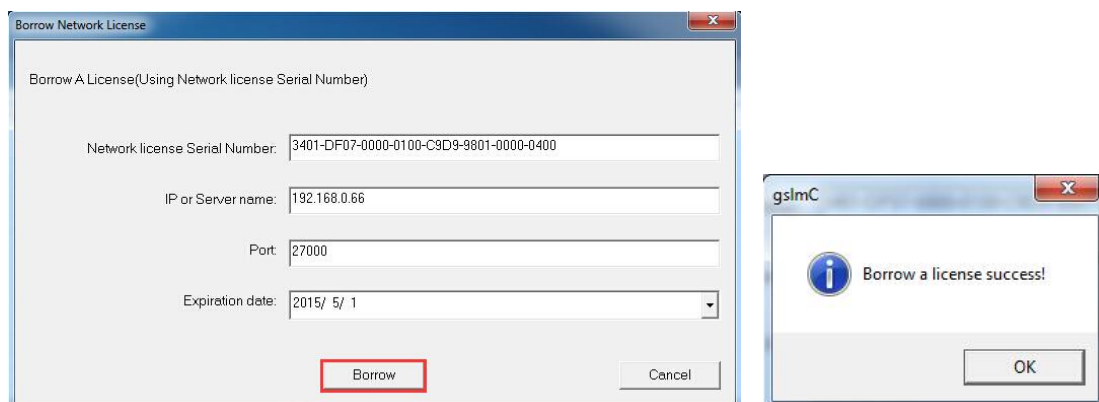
Borrow Network License

Borrow A License(Using Network license Serial Number)

Network license Serial Number: 3401-DF07-0000-0100-C9D9-9801-0000-0400

IP or Server name: 192.168.0.66

Port: 27000

Expiration date: 2015/ 5/ 1

Borrow

Cancel

gslmC

Borrow a license success!

OK